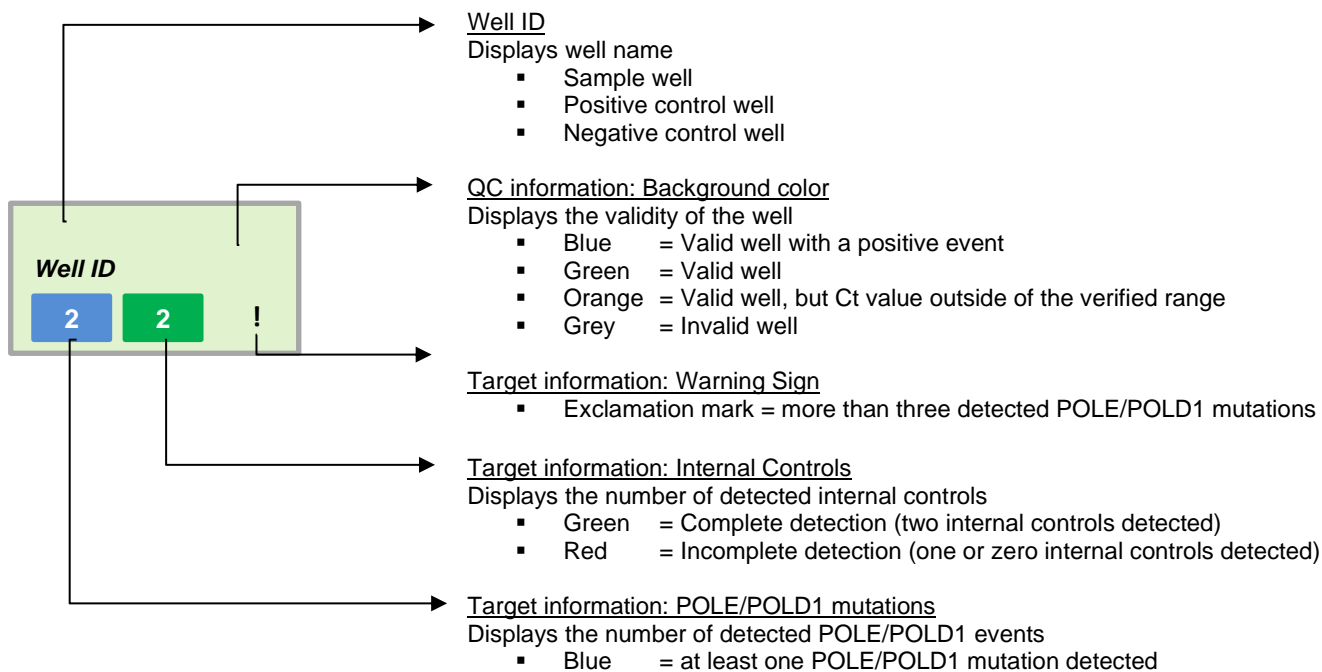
Well ID

2

2

!

Well ID
Displays well name
- Sample well
- Positive control well
- Negative control well

QC information: Background color
Displays the validity of the well
- Blue = Valid well with a positive event
- Green = Valid well
- Orange = Valid well, but Ct value outside of the verified range
- Grey = Invalid well

Target information: Warning Sign
- Exclamation mark = more than three detected POLE/POLD1 mutations

Target information: Internal Controls
Displays the number of detected internal controls
- Green = Complete detection (two internal controls detected)
- Red = Incomplete detection (one or zero internal controls detected)

Target information: POLE/POLD1 mutations
Displays the number of detected POLE/POLD1 events
- Blue = at least one POLE/POLD1 mutation detected